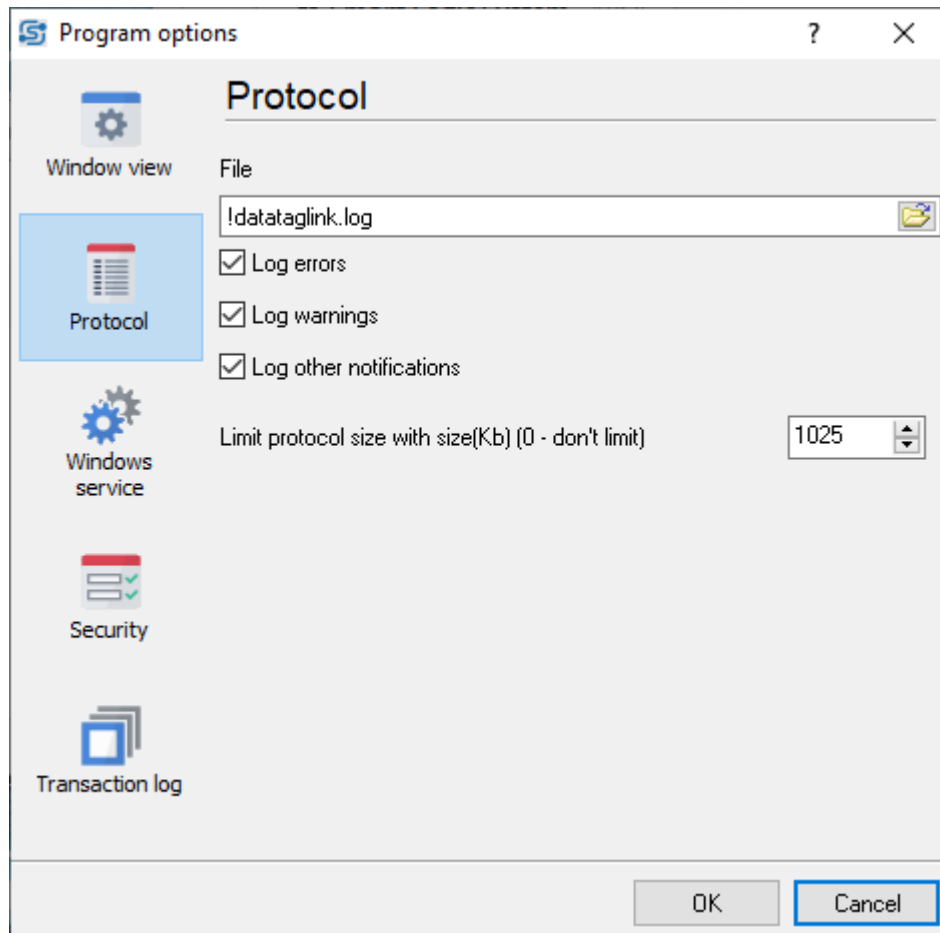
Program options

?

Window view

Protocol

Windows service

Security

Transaction log

Protocol

File

!datataglink.log

Log errors

Log warnings

Log other notifications

Limit protocol size with size(Kb) (0 - don't limit)

1025

OK

Cancel